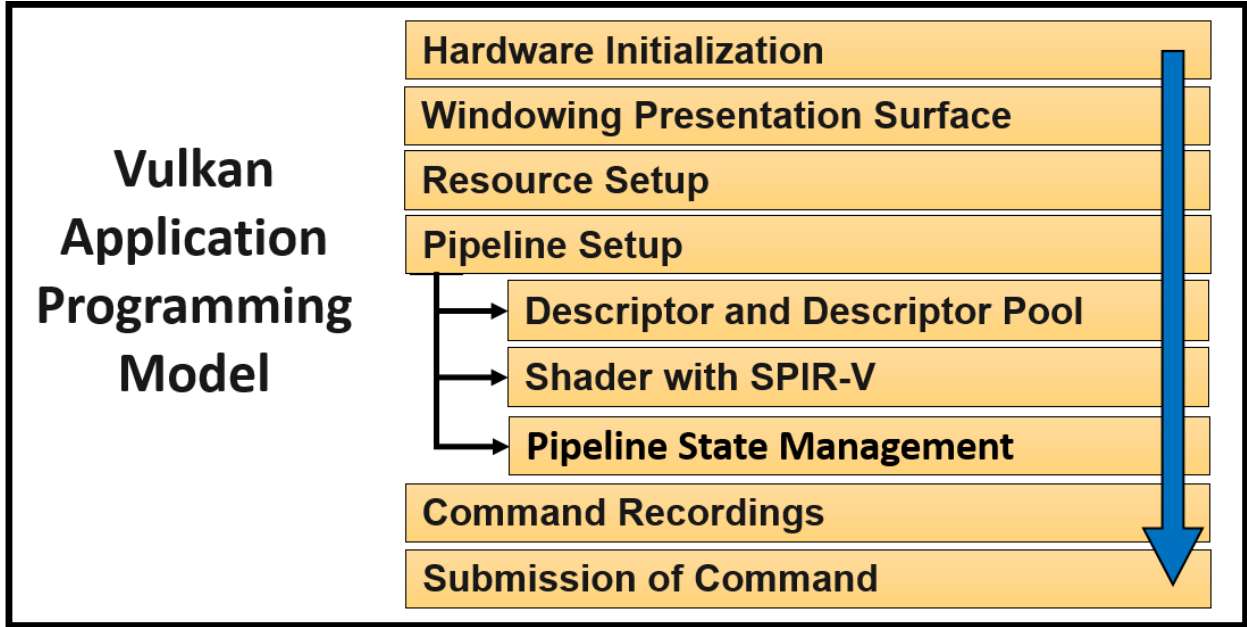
Vulkan Application Programming Model

Hardware Initialization

Windowing Presentation Surface

Resource Setup

Pipeline Setup

Descriptor and Descriptor Pool

Shader with SPIR-V

Pipeline State Management

Command Recordings

Submission of Command